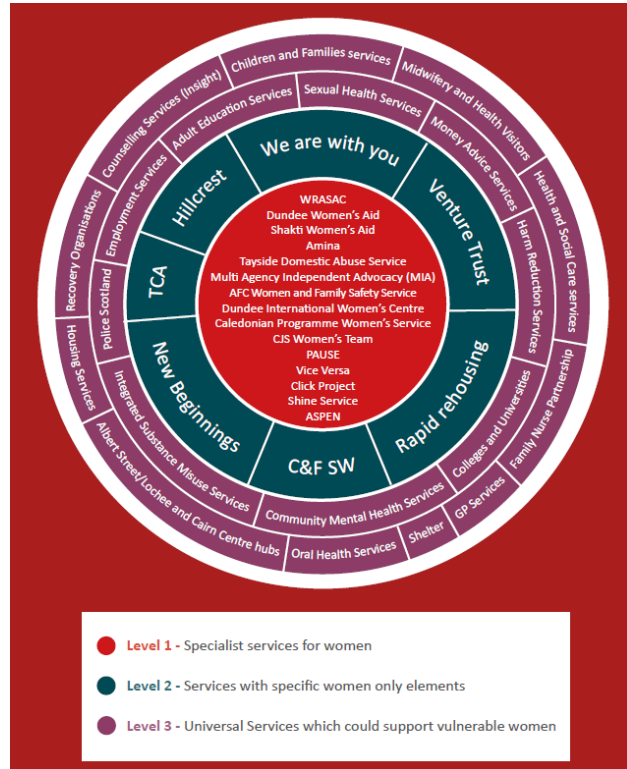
WRASAC
Dundee Women's Aid
Shakti Women's Aid
Amina
Tayside Domestic Abuse Service
Multi Agency Independent Advocacy (MIA)
AFC Women and Family Safety Service
Dundee International Women's Centre
Caledonian Programme Women's Service
CJS Women's Team
PAUSE
Vice Versa
Click Project
Shine Service
ASPEN

We are with you
Venture Trust
Rapid rehousing
C&F SW
New Beginnings
TCA
Hillcrest

Children and Families services
Midwifery and Health Visitors
Health and Social Care services
Family Nurse Partnership
GP Services
Shelter
Oral Health Services
Albert Street/Lochee and Cairn Centre hubs
Housing Services
Recovery Organisations
Counselling Services (Insight)
Sexual Health Services
Money Advice Services
Harm Reduction Services
Colleges and Universities
Community Mental Health Services
Integrated Substance Misuse Services
Police Scotland
Employment Services
Adult Education Services

Level 1 - Specialist services for women
Level 2 - Services with specific women only elements
Level 3 - Universal Services which could support vulnerable women